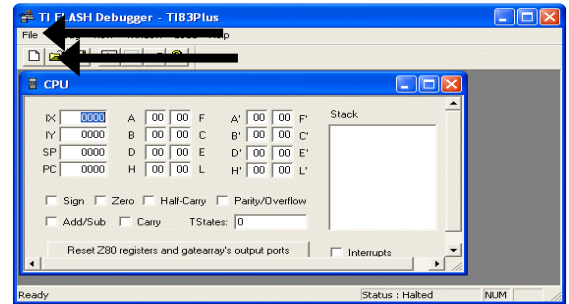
TI FLASH Debugger - TI83Plus

File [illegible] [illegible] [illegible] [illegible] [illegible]lp

CPU

IX 0000 A 00 00 F A' 00 00 F'
IY 0000 B 00 00 C B' 00 00 C'
SP 0000 D 00 00 E D' 00 00 E'
PC 0000 H 00 00 L H' 00 00 L'

Stack

Sign Zero Half-Carry Parity/Overflow
Add/Sub Carry TStates: 0

Reset Z80 registers and gatearray's output ports

Interrupts

Ready Status : Halted NUM